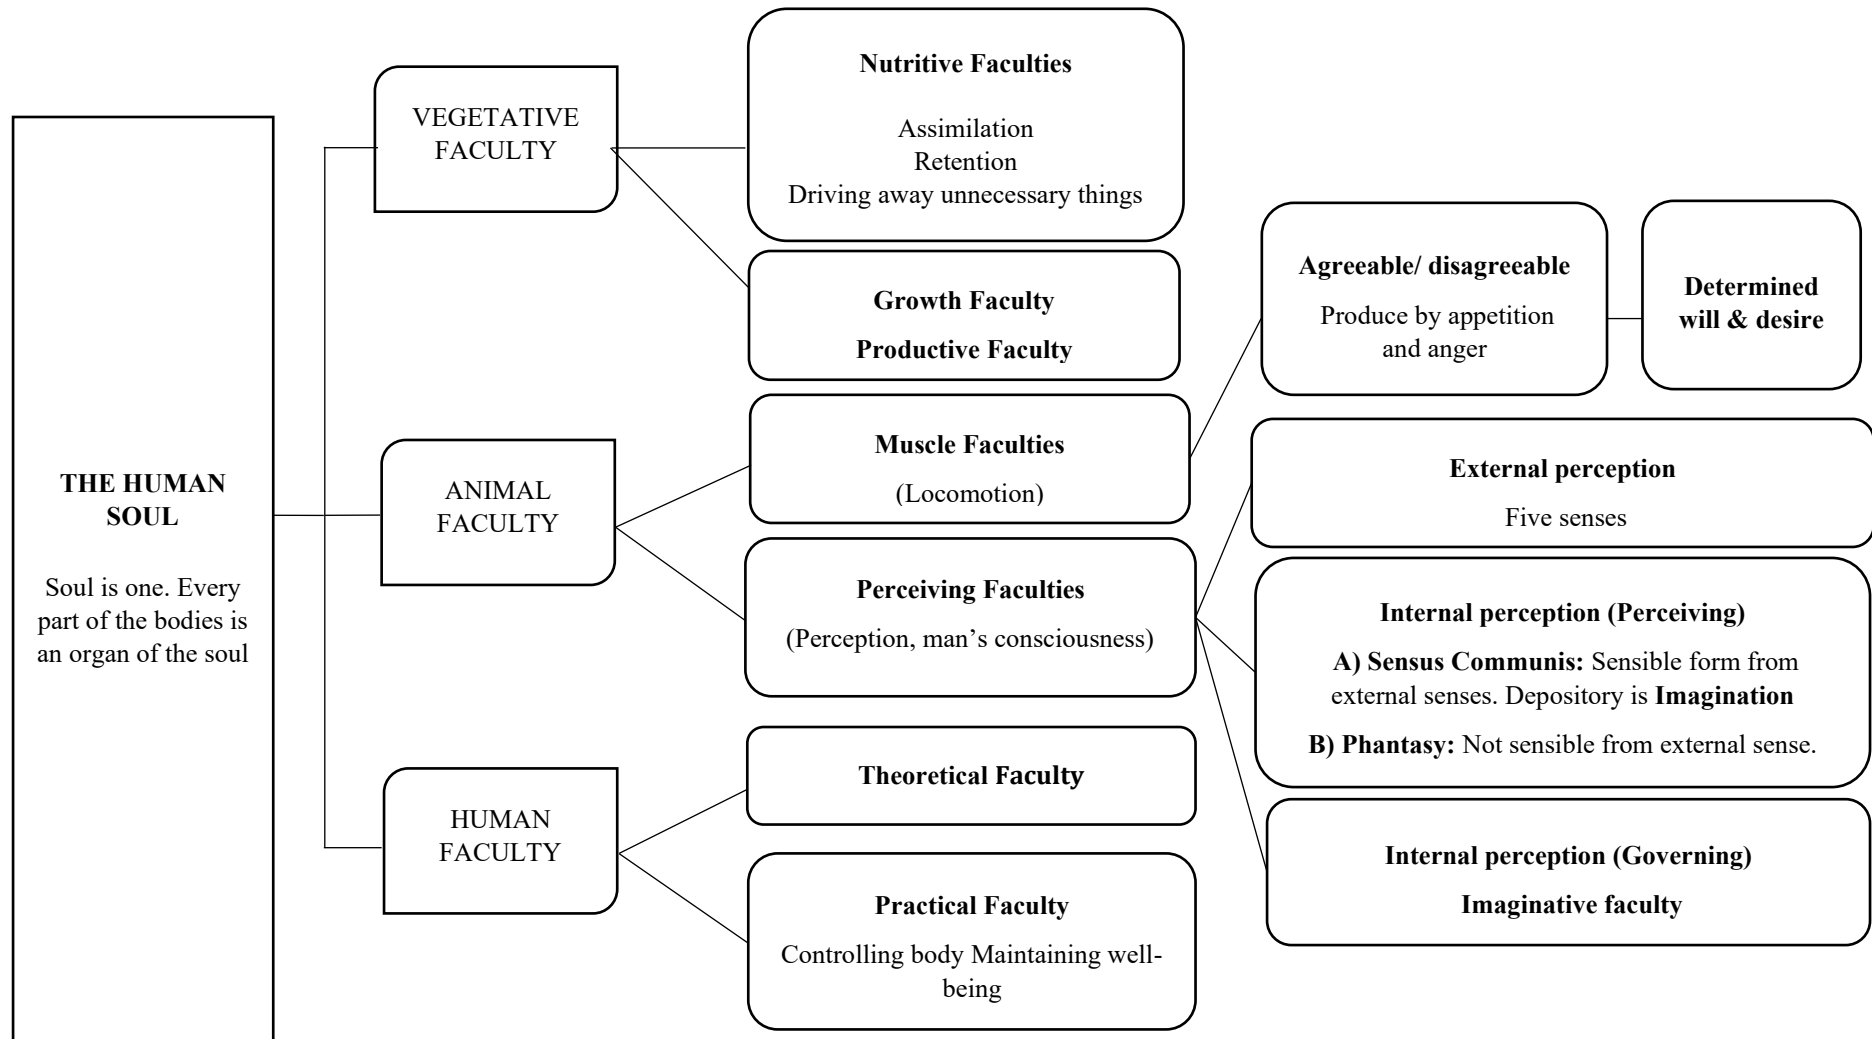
THE HUMAN SOUL

Soul is one. Every part of the bodies is an organ of the soul

VEGETATIVE FACULTY

Nutritive Faculties

Assimilation
Retention
Driving away unnecessary things

Growth Faculty

Productive Faculty

ANIMAL FACULTY

Muscle Faculties

(Locomotion)

Agreeable/ disagreeable

Produce by appetition and anger

Determined will & desire

Perceiving Faculties

(Perception, man's consciousness)

External perception

Five senses

Internal perception (Perceiving)

A) Sensus Communis: Sensible form from external senses. Depository is Imagination

B) Phantasy: Not sensible from external sense.

Internal perception (Governing)

Imaginative faculty

HUMAN FACULTY

Theoretical Faculty

Practical Faculty

Controlling body Maintaining well-being